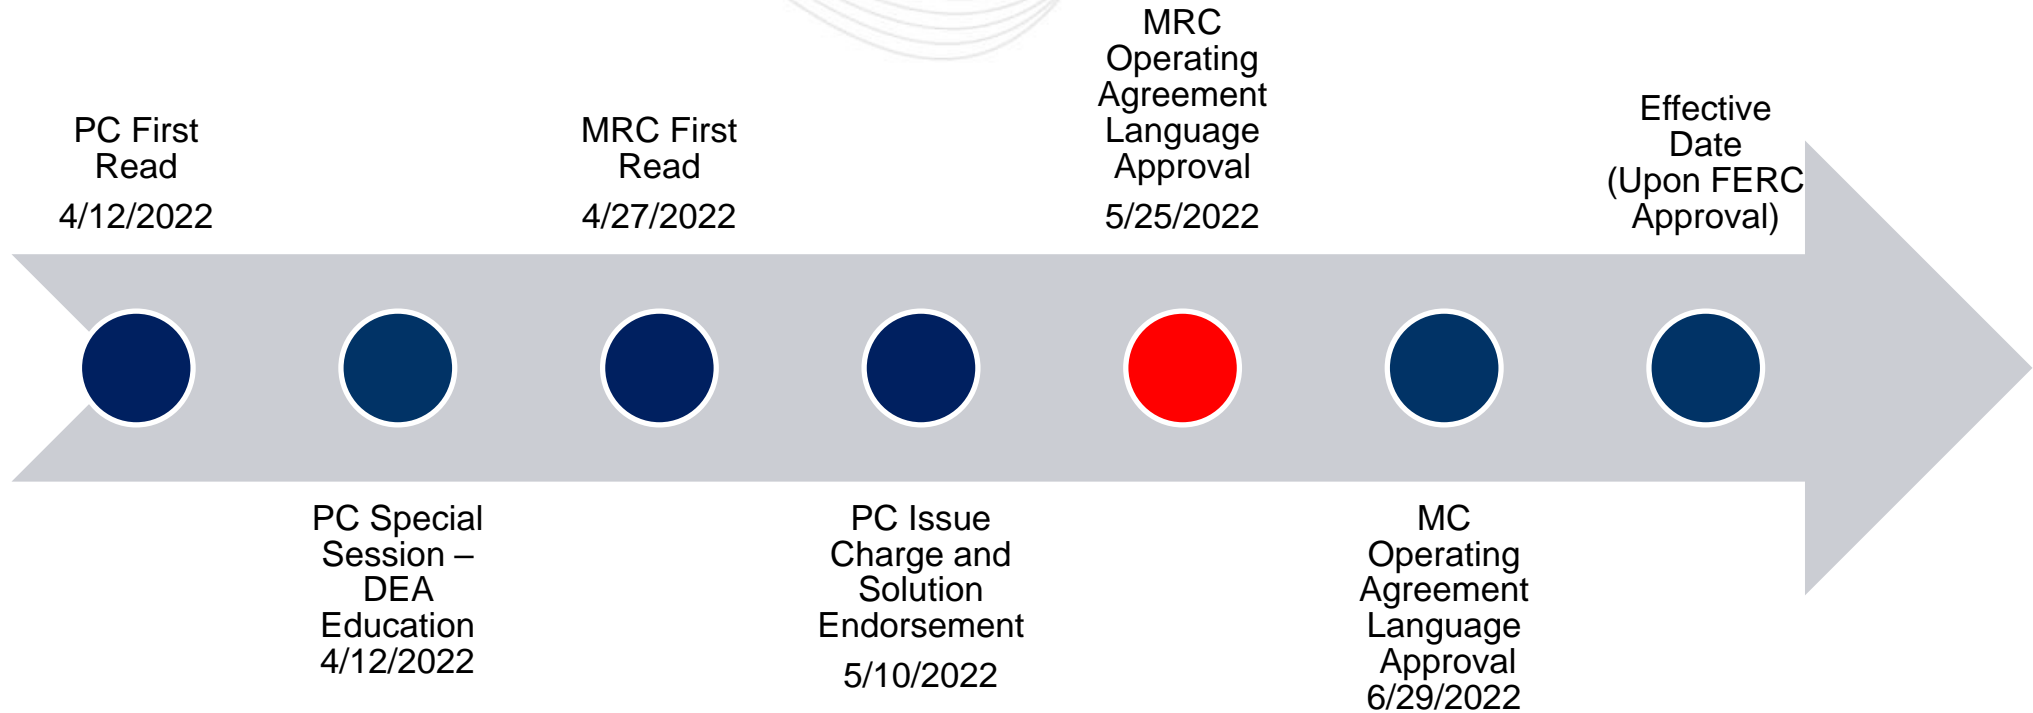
PC First Read
4/12/2022

PC Special Session – DEA Education
4/12/2022

MRC First Read
4/27/2022

PC Issue Charge and Solution Endorsement
5/10/2022

MRC Operating Agreement Language Approval
5/25/2022

MC Operating Agreement Language Approval
6/29/2022

Effective Date (Upon FERC Approval)